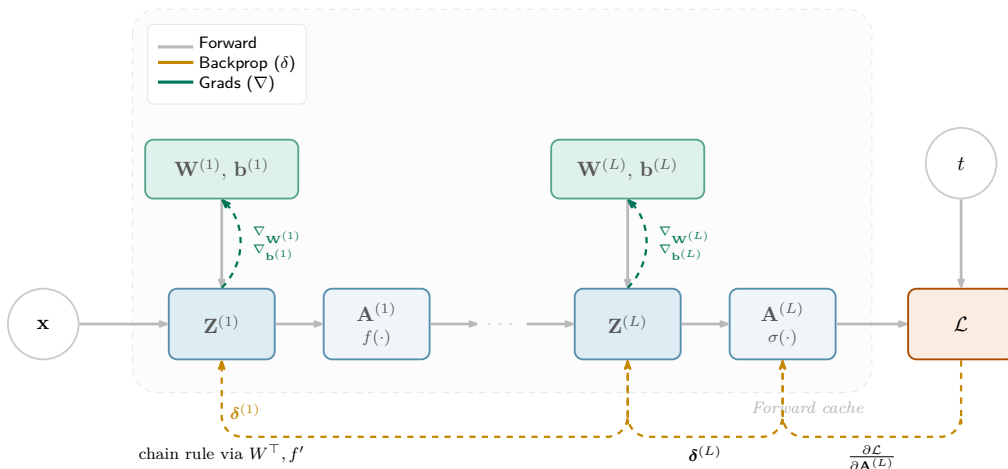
Forward
Backprop ($\delta$)
Grads ($\nabla$)

$\mathbf{W}^{(1)}, \mathbf{b}^{(1)}$

$\mathbf{W}^{(L)}, \mathbf{b}^{(L)}$

$t$

$\nabla_{\mathbf{W}^{(1)}}$
$\nabla_{\mathbf{b}^{(1)}}$

$\nabla_{\mathbf{W}^{(L)}}$
$\nabla_{\mathbf{b}^{(L)}}$

$\mathbf{x}$

$\mathbf{Z}^{(1)}$

$\mathbf{A}^{(1)}$
$f(\cdot)$

$\cdots$

$\mathbf{Z}^{(L)}$

$\mathbf{A}^{(L)}$
$\sigma(\cdot)$

$\mathcal{L}$

$\boldsymbol{\delta}^{(1)}$

Forward cache

chain rule via $W^{\top}, f'$

$\boldsymbol{\delta}^{(L)}$

$\frac{\partial \mathcal{L}}{\partial \mathbf{A}^{(L)}}$